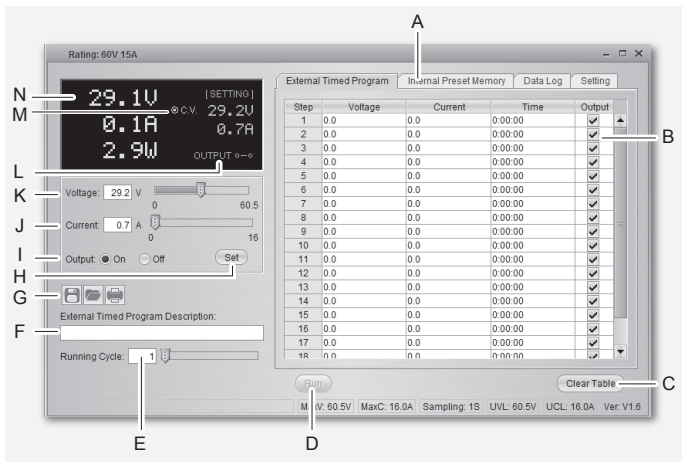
Rating: 60V 15A

A

N 29.1V [SETTING]
M C.V. 29.2V
0.1A 0.7A
2.9W
L OUTPUT

K Voltage: 29.2 V
0 60.5
J Current: 0.7 A
0 16
I Output: On Off
H Set
G
External Timed Program Description:
F
Running Cycle: 1
E

External Timed Program | Internal Preset Memory | Data Log | Setting

| Step | Voltage | Current | Time | Output |
|---|---|---|---|---|
| 1 | 0.0 | 0.0 | 0:00:00 | ✓ |
| 2 | 0.0 | 0.0 | 0:00:00 | ✓ |
| 3 | 0.0 | 0.0 | 0:00:00 | ✓ |
| 4 | 0.0 | 0.0 | 0:00:00 | ✓ |
| 5 | 0.0 | 0.0 | 0:00:00 | ✓ |
| 6 | 0.0 | 0.0 | 0:00:00 | ✓ |
| 7 | 0.0 | 0.0 | 0:00:00 | ✓ |
| 8 | 0.0 | 0.0 | 0:00:00 | ✓ |
| 9 | 0.0 | 0.0 | 0:00:00 | ✓ |
| 10 | 0.0 | 0.0 | 0:00:00 | ✓ |
| 11 | 0.0 | 0.0 | 0:00:00 | ✓ |
| 12 | 0.0 | 0.0 | 0:00:00 | ✓ |
| 13 | 0.0 | 0.0 | 0:00:00 | ✓ |
| 14 | 0.0 | 0.0 | 0:00:00 | ✓ |
| 15 | 0.0 | 0.0 | 0:00:00 | ✓ |
| 16 | 0.0 | 0.0 | 0:00:00 | ✓ |
| 17 | 0.0 | 0.0 | 0:00:00 | ✓ |
| 18 | 0.0 | 0.0 | 0:00:00 | ✓ |

B

Run
Clear Table
C

M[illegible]V: 60.5V MaxC: 16.0A Sampling: 1S UVL: 60.5V UCL: 16.0A Ver: V1.6

D